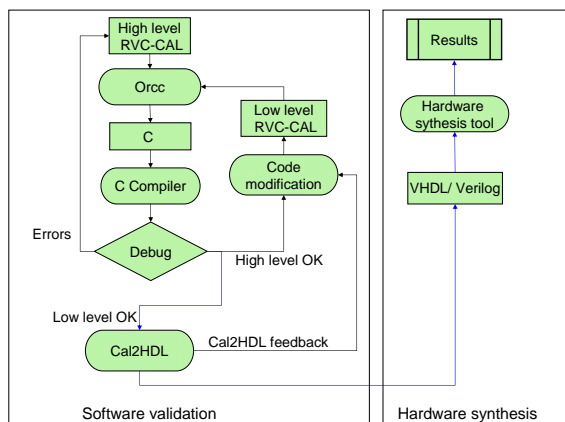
High level RVC-CAL

Orcc

Low level RVC-CAL

C

Code modification

C Compiler

Errors

Debug

High level OK

Low level OK

Cal2HDL

Cal2HDL feedback

Software validation

Results

Hardware sythesis tool

VHDL/ Verilog

Hardware synthesis